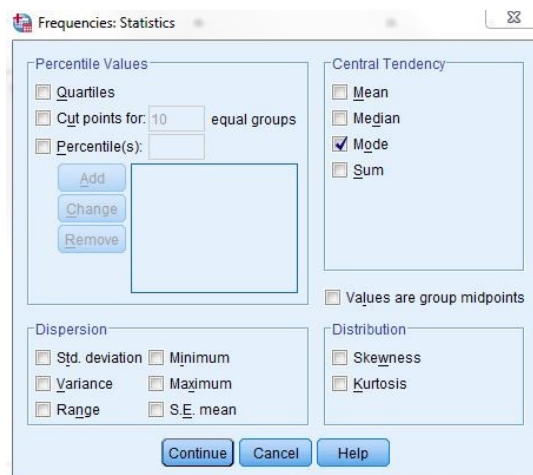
Frequencies: Statistics

Percentile Values
Quartiles
Cut points for: 10 equal groups
Percentile(s):
Add
Change
Remove

Central Tendency
Mean
Median
Mode
Sum

Values are group midpoints

Dispersion
Std. deviation
Minimum
Variance
Maximum
Range
S.E. mean

Distribution
Skewness
Kurtosis

Continue
Cancel
Help